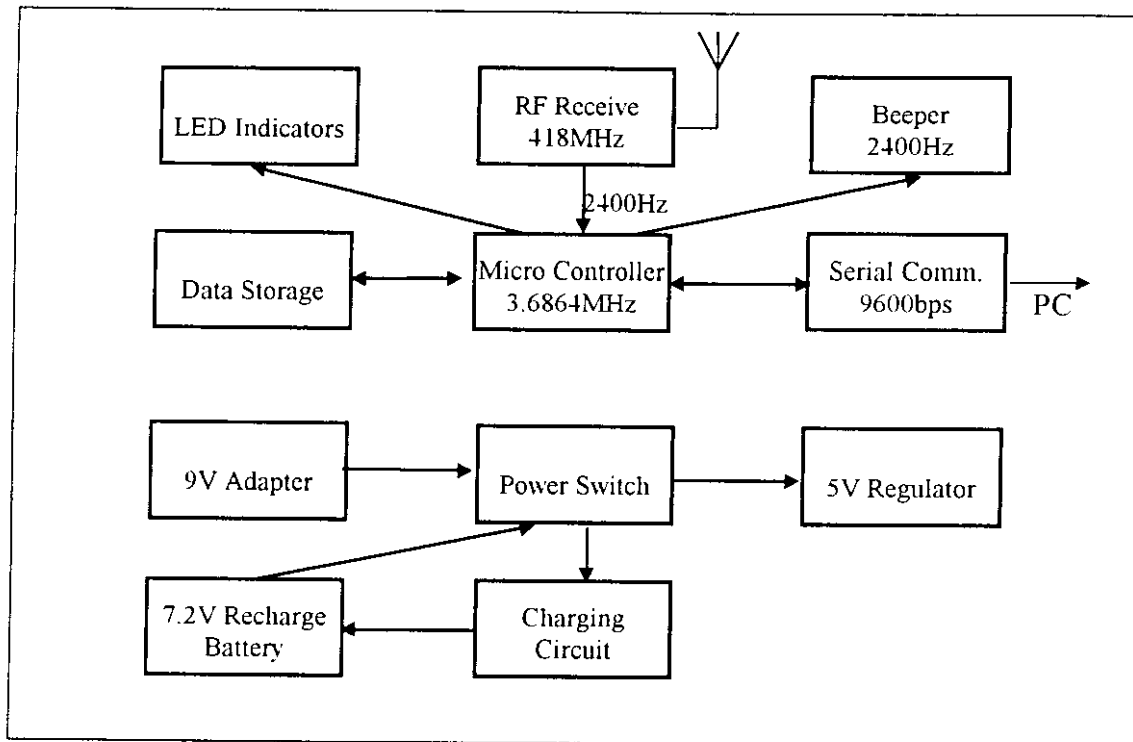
LED Indicators

RF Receive
418MHz

Beeper
2400Hz

2400Hz

Data Storage

Micro Controller
3.6864MHz

Serial Comm.
9600bps

PC

9V Adapter

Power Switch

5V Regulator

7.2V Recharge
Battery

Charging
Circuit